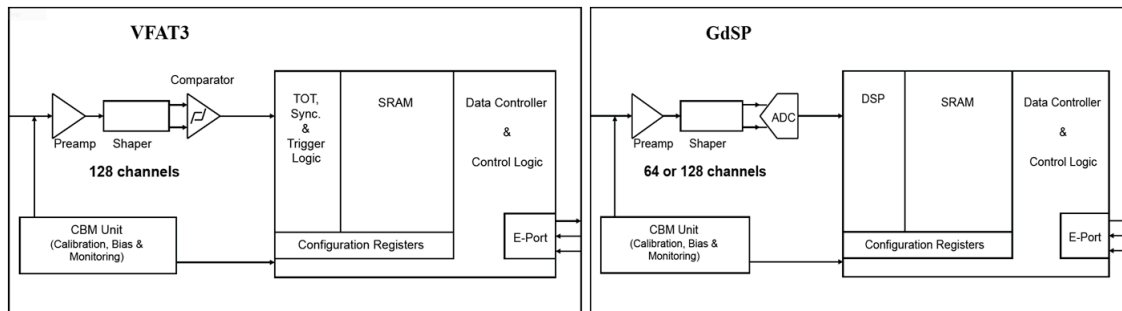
VFAT3

Comparator

Preamp

Shaper

128 channels

TOT, Sync. & Trigger Logic

SRAM

Data Controller

&

Control Logic

CBM Unit (Calibration, Bias & Monitoring)

Configuration Registers

E-Port

GdSP

Preamp

Shaper

ADC

64 or 128 channels

DSP

SRAM

Data Controller

&

Control Logic

CBM Unit (Calibration, Bias & Monitoring)

Configuration Registers

E-Port